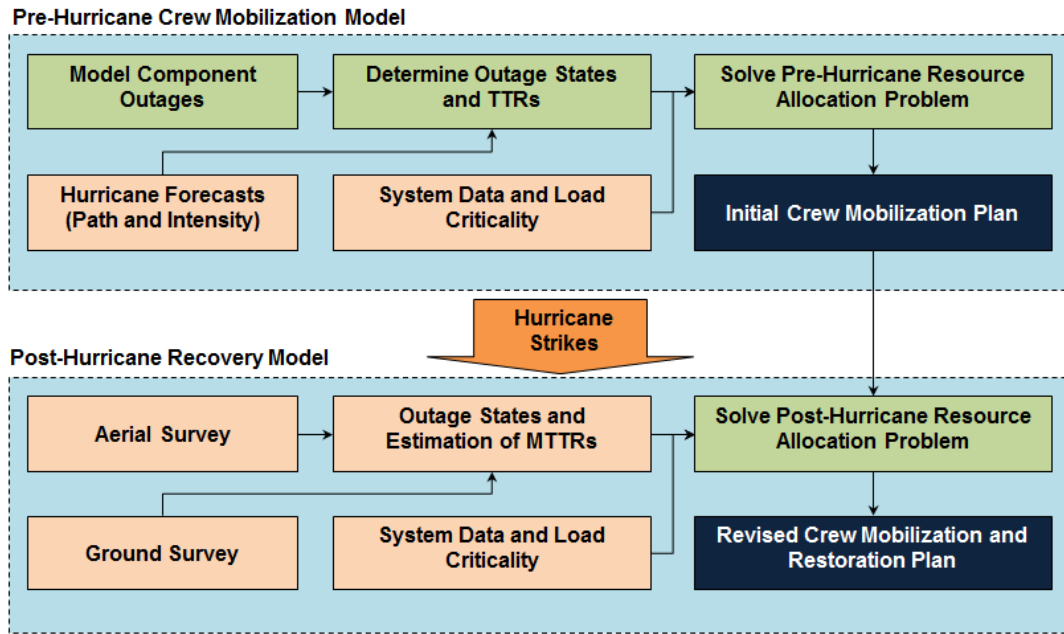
Pre-Hurricane Crew Mobilization Model

Model Component Outages

Determine Outage States and TTRs

Solve Pre-Hurricane Resource Allocation Problem

Hurricane Forecasts (Path and Intensity)

System Data and Load Criticality

Initial Crew Mobilization Plan

Hurricane Strikes

Post-Hurricane Recovery Model

Aerial Survey

Outage States and Estimation of MTTRs

Solve Post-Hurricane Resource Allocation Problem

Ground Survey

System Data and Load Criticality

Revised Crew Mobilization and Restoration Plan